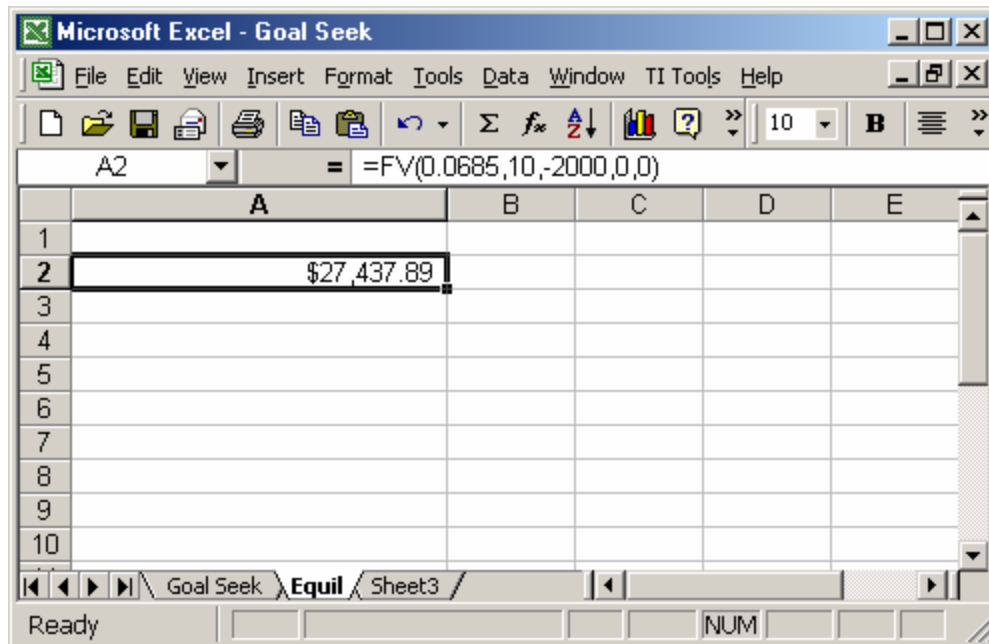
Microsoft Excel - Goal Seek

File Edit View Insert Format Tools Data Window TI Tools Help

10 B

A2 = =FV(0.0685,10,-2000,0,0)

| | A | B | C | D | E |
|---|---|---|---|---|---|
| 1 | | | | | |
| 2 | $27,437.89 | | | | |
| 3 | | | | | |
| 4 | | | | | |
| 5 | | | | | |
| 6 | | | | | |
| 7 | | | | | |
| 8 | | | | | |
| 9 | | | | | |
| 10 | | | | | |

Goal Seek Equil Sheet3

Ready NUM